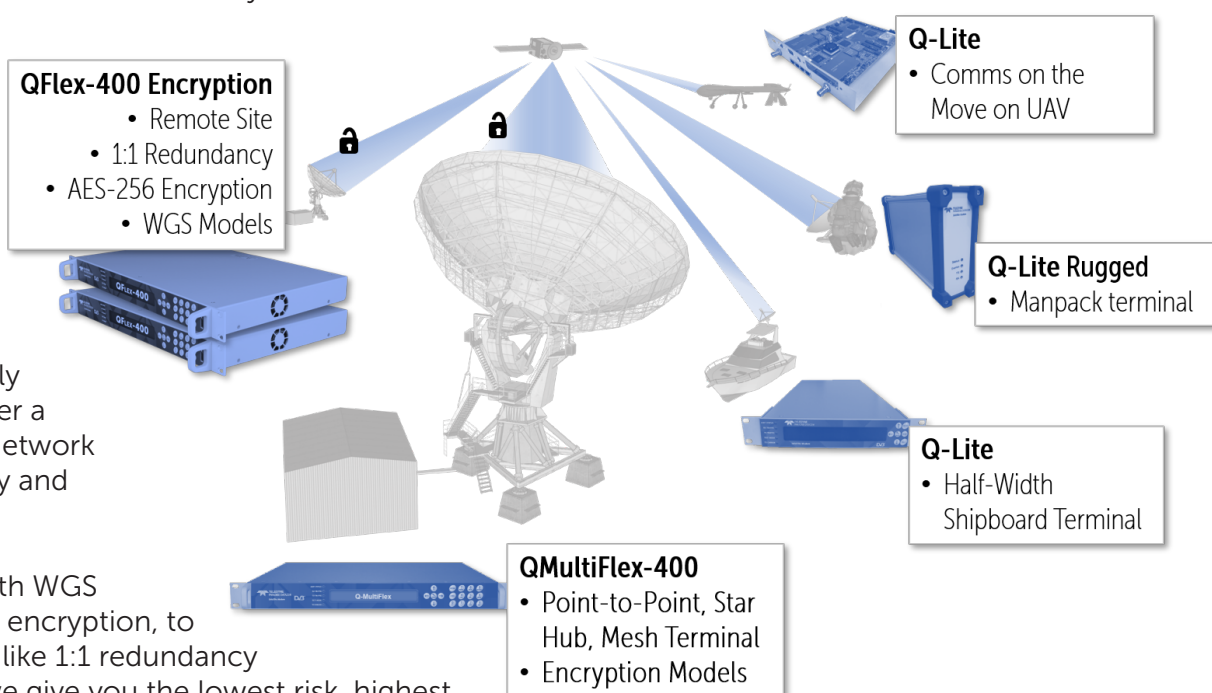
QFlex-400 Encryption
• Remote Site
• 1:1 Redundancy
• AES-256 Encryption
• WGS Models

Q-Lite
• Comms on the Move on UAV

Q-Lite Rugged
• Manpack terminal

Q-Lite
• Half-Width Shipboard Terminal

QMultiFlex-400
• Point-to-Point, Star Hub, Mesh Terminal
• Encryption Models

QFlex-400

QFlex-400

Q-MultiFlex

ly
er a
etwork
y and

th WGS
encryption, to
like 1:1 redundancy
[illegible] give you the lowest risk, highest